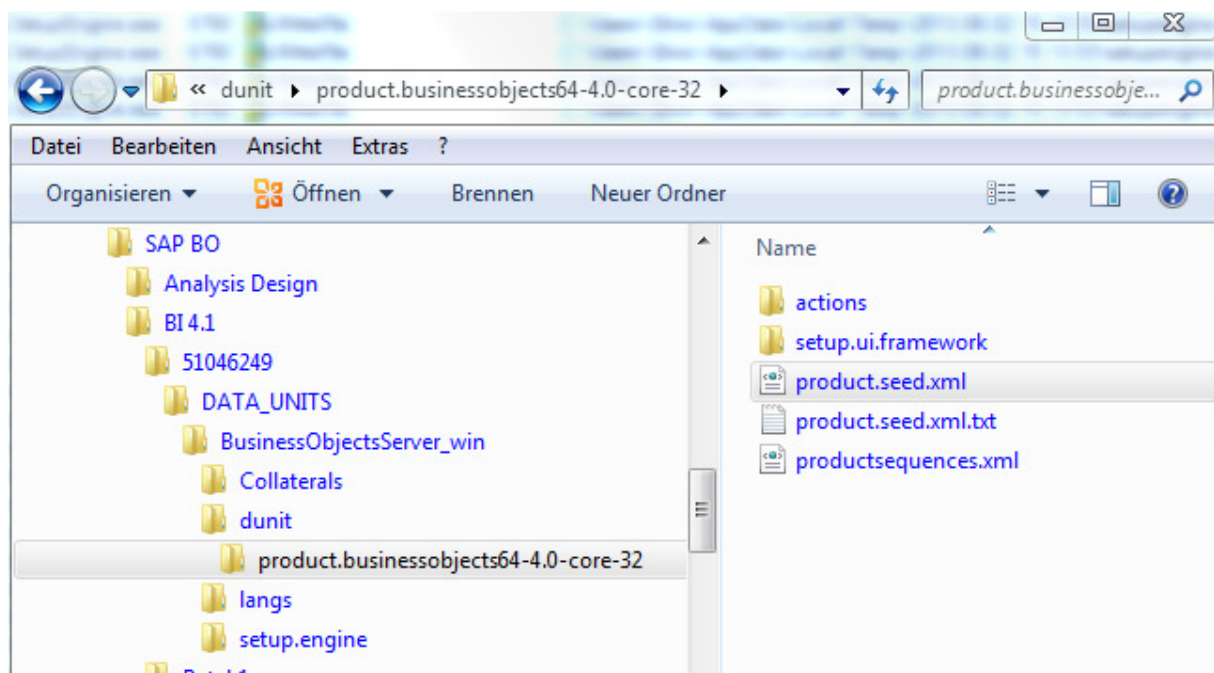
« dunit ▸ product.businessobjects64-4.0-core-32 ▸

product.businessobje...

Datei Bearbeiten Ansicht Extras ?

Organisieren ▾ Öffnen ▾ Brennen Neuer Ordner

SAP BO
Analysis Design
BI 4.1
51046249
DATA_UNITS
BusinessObjectsServer_win
Collaterals
dunit
product.businessobjects64-4.0-core-32
langs
setup.engine
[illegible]

Name
actions
setup.ui.framework
product.seed.xml
product.seed.xml.txt
productsequences.xml